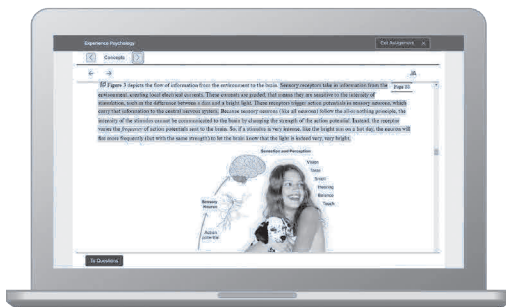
Experience Psychology

Exit Assignment

Concepts

Page 93

Figure 3 depicts the flow of information from the environment to the brain. Sensory receptors take in information from the environment, creating local electrical events. These currents are graded; that means they are sensitive to the intensity of stimulation, such as the difference between a dim and a bright light. These receptors trigger action potentials in sensory neurons, which carry that information to the central nervous system. Because sensory neurons (like all neurons) follow the all-or-nothing principle, the intensity of the stimulus cannot be communicated to the brain by changing the strength of the action potential. Instead, the receptor varies the frequency of action potentials sent to the brain. So, if a stimulus is very intense, like the bright sun on a hot day, the neurons will fire more frequently (but with the same strength) to let the brain know that the light is indeed very, very bright.

Sensation and Perception

Vision

Taste

Smell

Hearing

Balance

Touch

Sensory Neurons

Action potential

To Questions